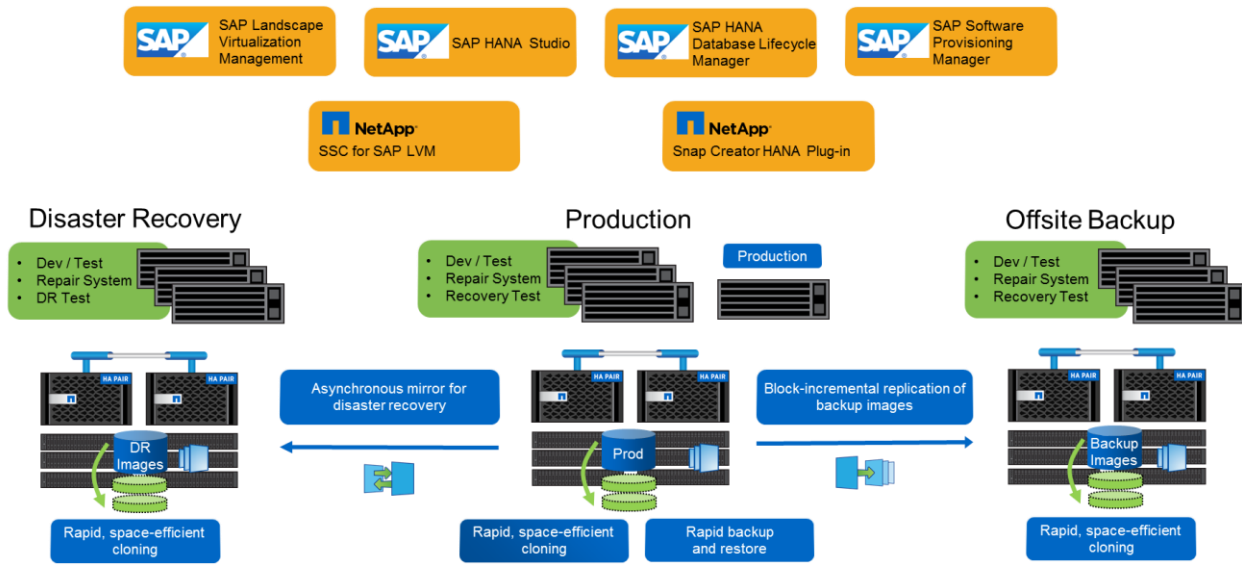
SAP SAP Landscape Virtualization Management

SAP SAP HANA Studio

SAP SAP HANA Database Lifecycle Manager

SAP SAP Software Provisioning Manager

NetApp SSC for SAP LVM

NetApp Snap Creator HANA Plug-in

Disaster Recovery

- Dev / Test
- Repair System
- DR Test

HA PAIR HA PAIR

DR Images

Rapid, space-efficient cloning

Asynchronous mirror for disaster recovery

Production

- Dev / Test
- Repair System
- Recovery Test

Production

HA PAIR HA PAIR

Prod

Rapid, space-efficient cloning

Rapid backup and restore

Block-incremental replication of backup images

Offsite Backup

- Dev / Test
- Repair System
- Recovery Test

HA PAIR HA PAIR

Backup Images

Rapid, space-efficient cloning